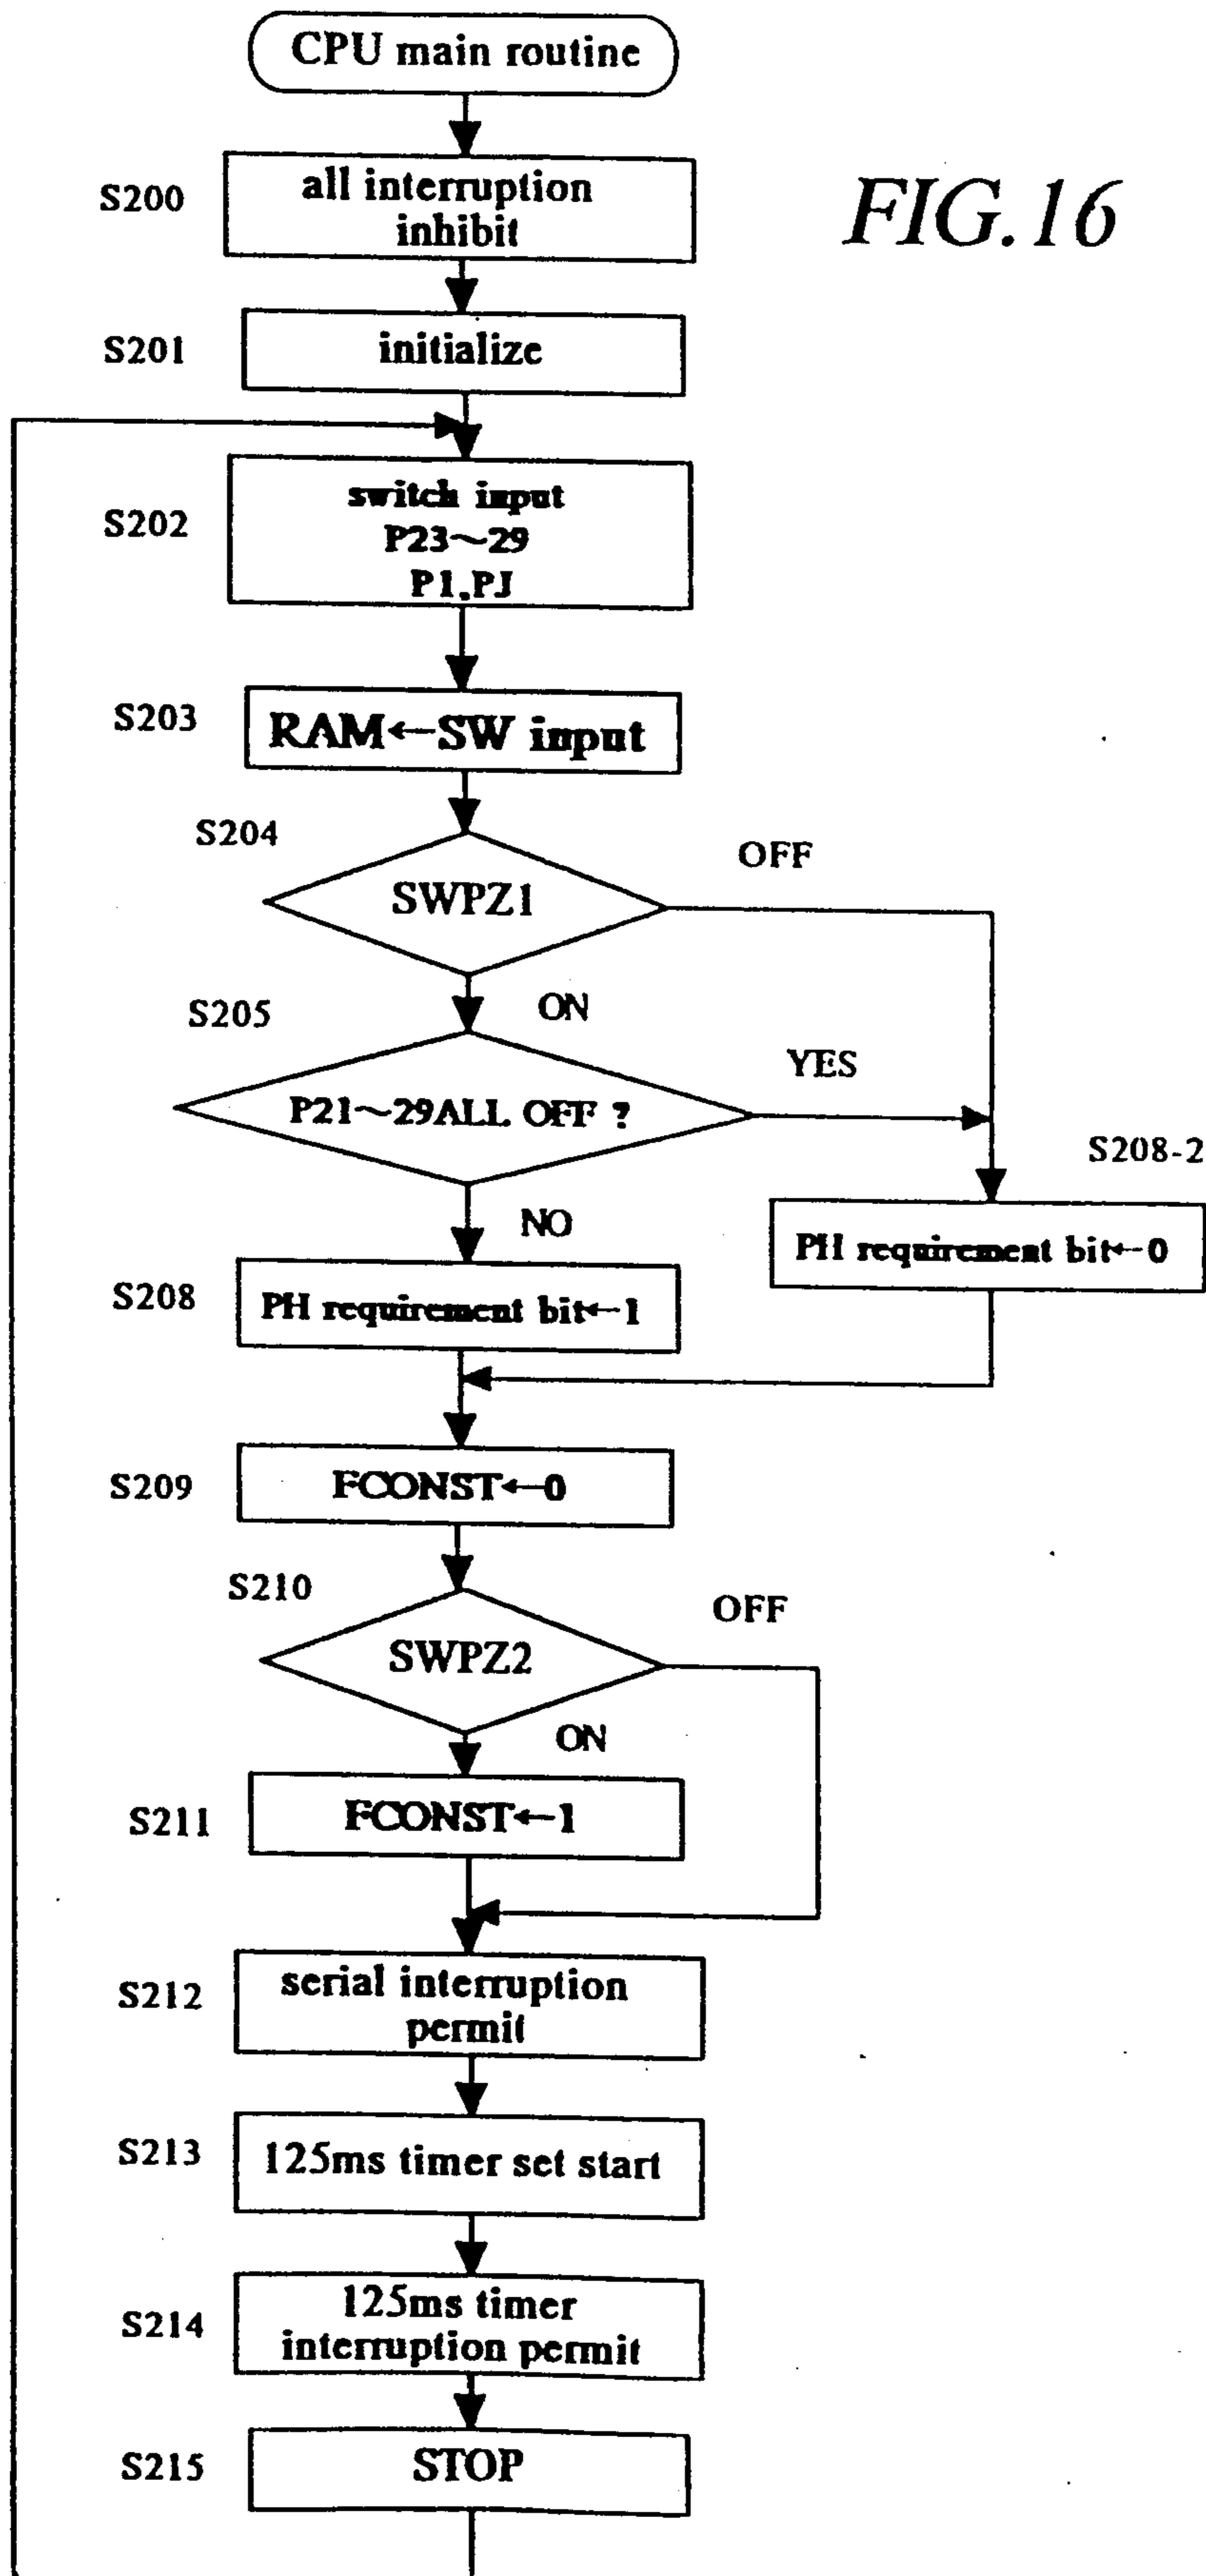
CPU main routine

FIG.16

S200 all interruption inhibit

S201 initialize

S202 switch input P23~29 P1,PJ

S203 RAM←SW input

S204 SWPZ1

OFF

ON

S205 P21~29ALL OFF ?

YES

S208-2 PH requirement bit←0

NO

S208 PH requirement bit←1

S209 FCONST←0

S210 SWPZ2

OFF

ON

S211 FCONST←1

S212 serial interruption permit

S213 125ms timer set start

S214 125ms timer interruption permit

S215 STOP